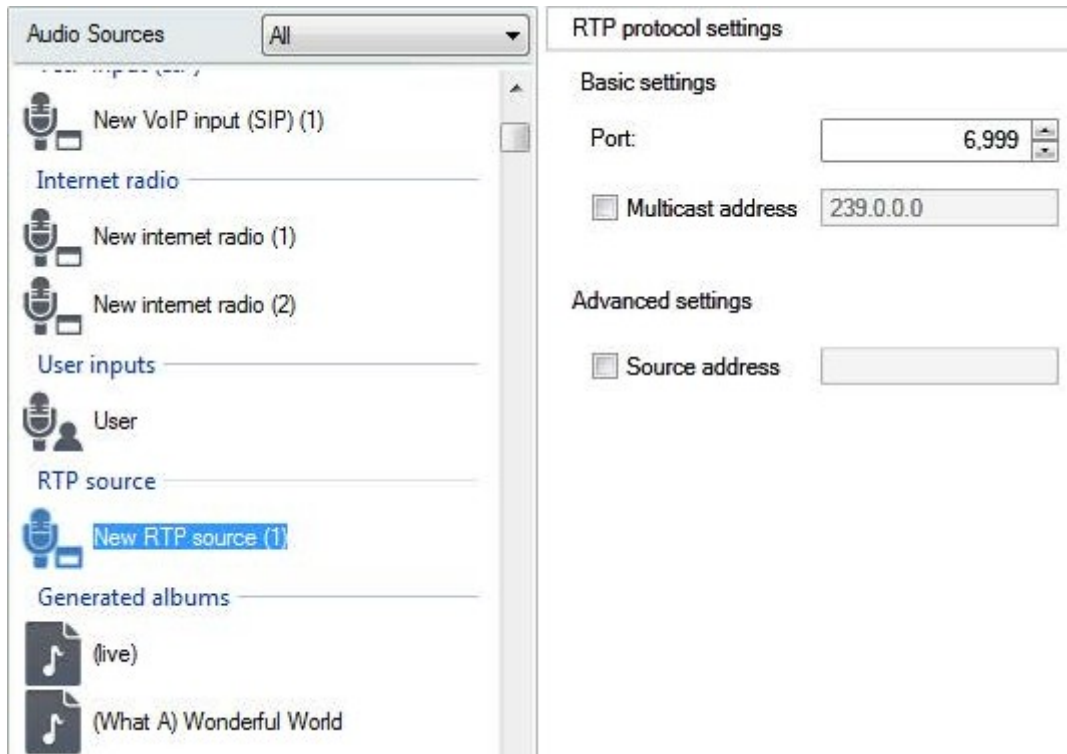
Audio Sources All

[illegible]

New VoIP input (SIP) (1)

Internet radio

New internet radio (1)

New internet radio (2)

User inputs

User

RTP source

New RTP source (1)

Generated albums

(live)

(What A) Wonderful World

RTP protocol settings

Basic settings

Port: 6,999

Multicast address 239.0.0.0

Advanced settings

Source address